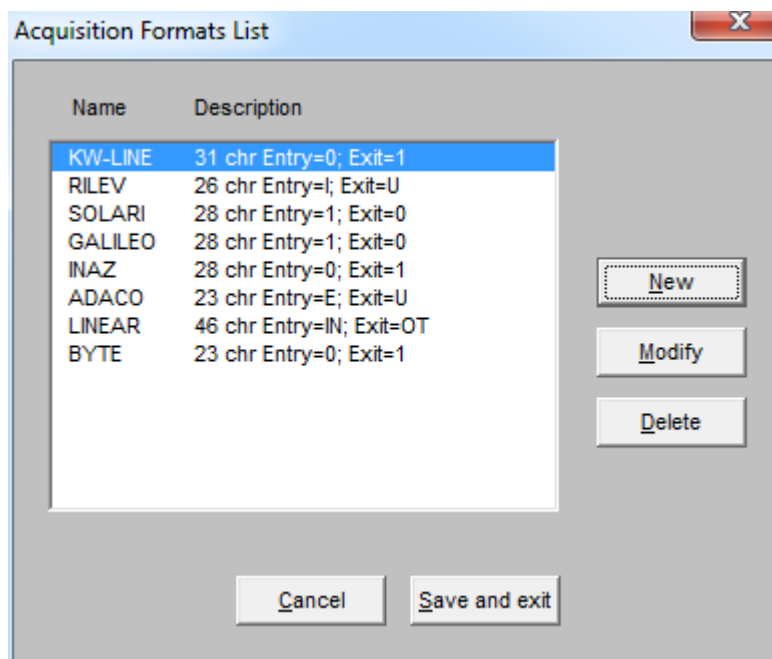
Acquisition Formats List

X

| Name | Description |
|---|---|
| KW-LINE | 31 chr Entry=0; Exit=1 |
| RILEV | 26 chr Entry=I; Exit=U |
| SOLARI | 28 chr Entry=1; Exit=0 |
| GALILEO | 28 chr Entry=1; Exit=0 |
| INAZ | 28 chr Entry=0; Exit=1 |
| ADACO | 23 chr Entry=E; Exit=U |
| LINEAR | 46 chr Entry=IN; Exit=OT |
| BYTE | 23 chr Entry=0; Exit=1 |

New

Modify

Delete

Cancel

Save and exit